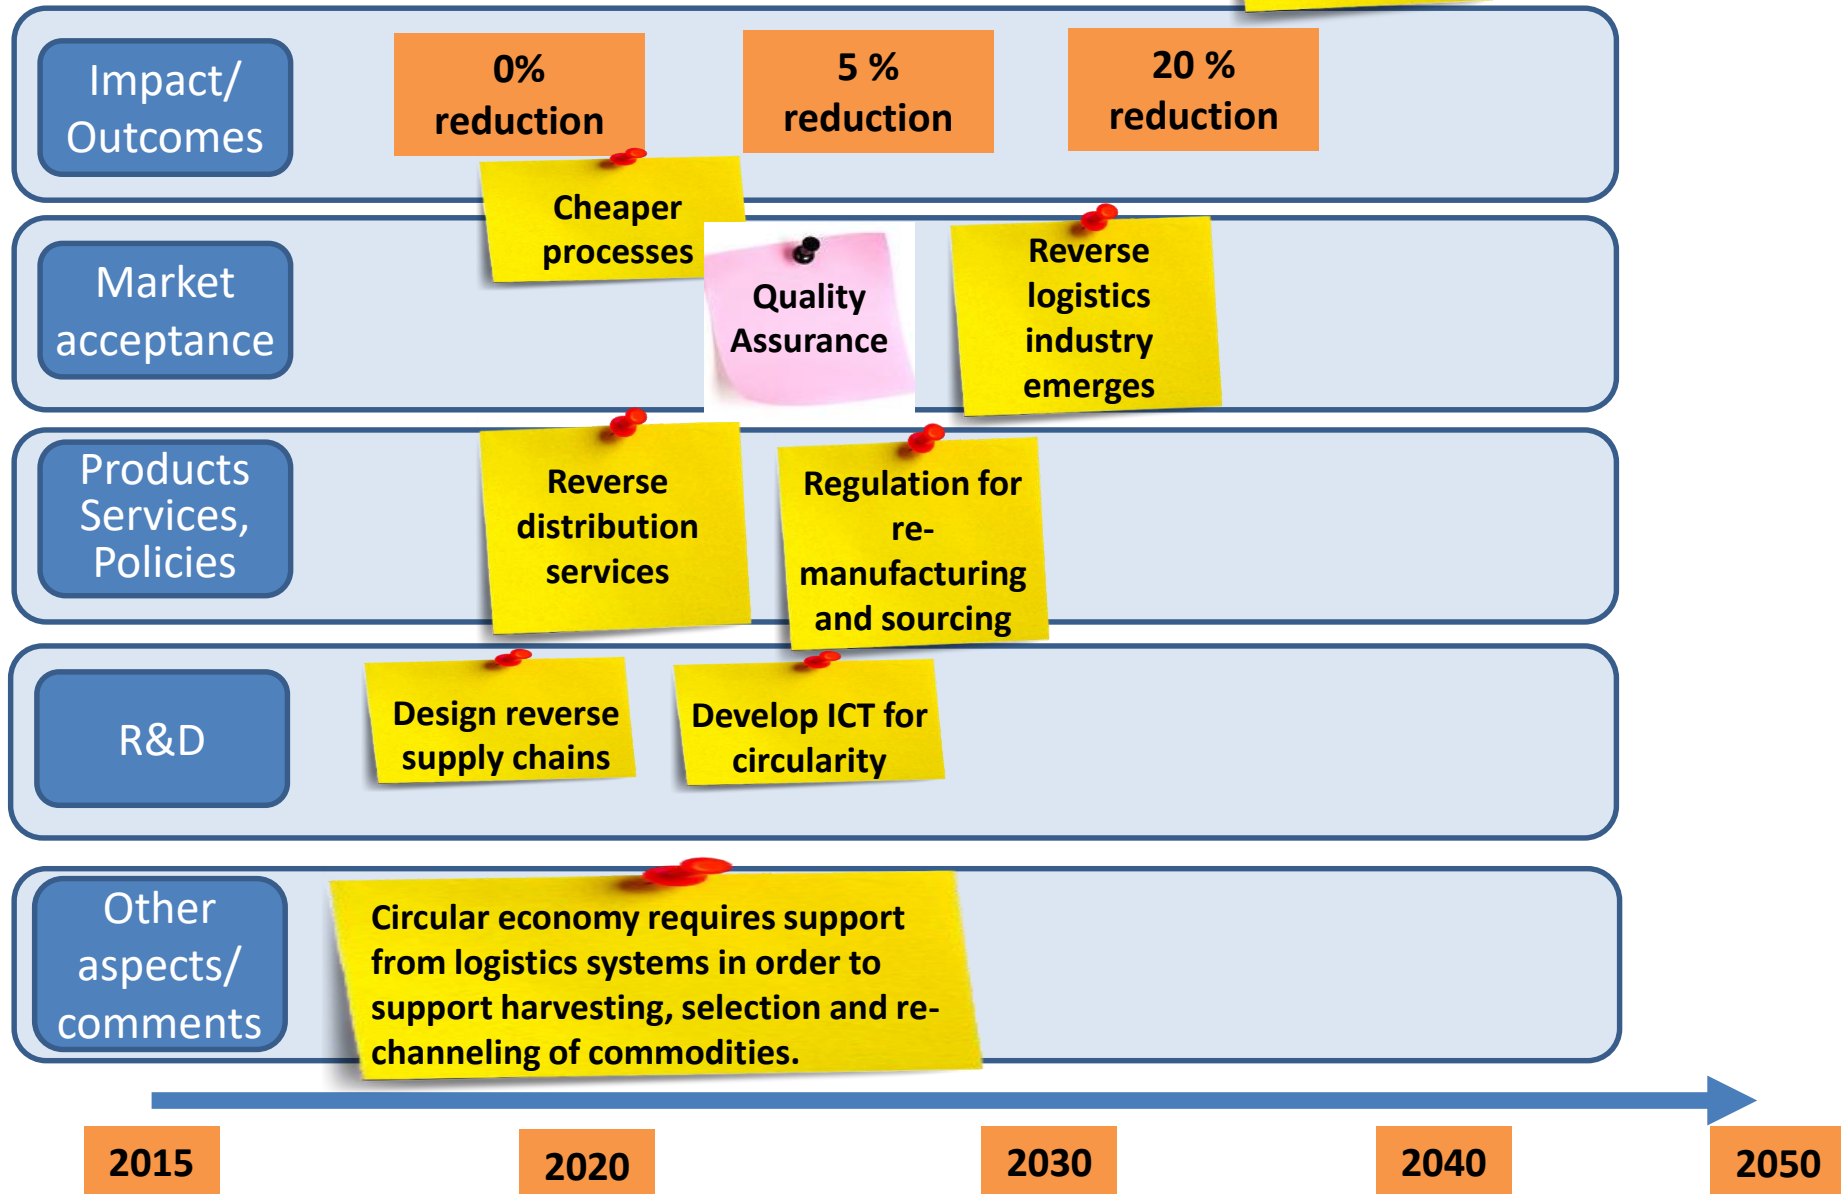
Impact/ Outcomes

0% reduction

5 % reduction

20 % reduction

Market acceptance

Cheaper processes

Quality Assurance

Reverse logistics industry emerges

Products Services, Policies

Reverse distribution services

Regulation for re-manufacturing and sourcing

R&D

Design reverse supply chains

Develop ICT for circularity

Other aspects/ comments

Circular economy requires support from logistics systems in order to support harvesting, selection and re-channeling of commodities.

2015

2020

2030

2040

2050